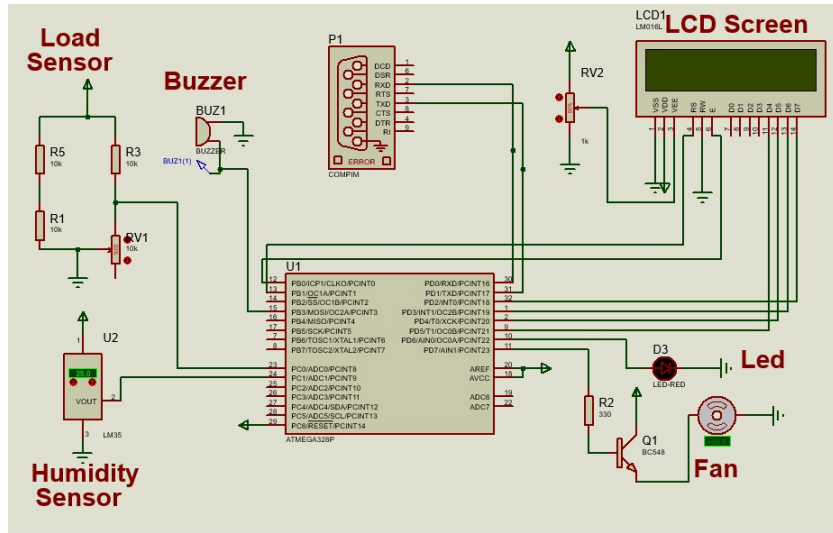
Load Sensor

Buzzer

P1

LCD1
LM016L

LCD Screen

RV2

1k

BUZ1

BUZZER

BUZ1(1)

R5
10k

R3
10k

R1
10k

RV1
10k

DCD
DSR
RXD
RTS
TXD
CTS
DTR
RI

1
6
2
7
3
8
4
9

ERROR

COMPIM

VSS
VDD
VEE
RS
RW
E
D0
D1
D2
D3
D4
D5
D6
D7

1
2
3
4
5
6
7
8
9
10
11
12
13
14

U1

12 PB0/ICP1/CLKO/PCINT0
13 PB1/OC1A/PCINT1
14 PB2/SS/OC1B/PCINT2
15 PB3/MOSI/OC2A/PCINT3
16 PB4/MISO/PCINT4
17 PB5/SCK/PCINT5
7 PB6/TOSC1/XTAL1/PCINT6
8 PB7/TOSC2/XTAL2/PCINT7

23 PC0/ADC0/PCINT8
24 PC1/ADC1/PCINT9
25 PC2/ADC2/PCINT10
26 PC3/ADC3/PCINT11
27 PC4/ADC4/SDA/PCINT12
28 PC5/ADC5/SCL/PCINT13
29 PC6/RESET/PCINT14

PD0/RXD/PCINT16 30
PD1/TXD/PCINT17 31
PD2/INT0/PCINT18 32
PD3/INT1/OC2B/PCINT19 1
PD4/T0/XCK/PCINT20 2
PD5/T1/OC0B/PCINT21 9
PD6/AIN0/OC0A/PCINT22 10
PD7/AIN1/PCINT23 11

AREF 20
AVCC 18

ADC6 19
ADC7 22

ATMEGA328P

U2

25.0

VOUT 2

3

LM35

D3

LED-RED

Led

R2
330

Q1
BC548

Fan

Humidity Sensor